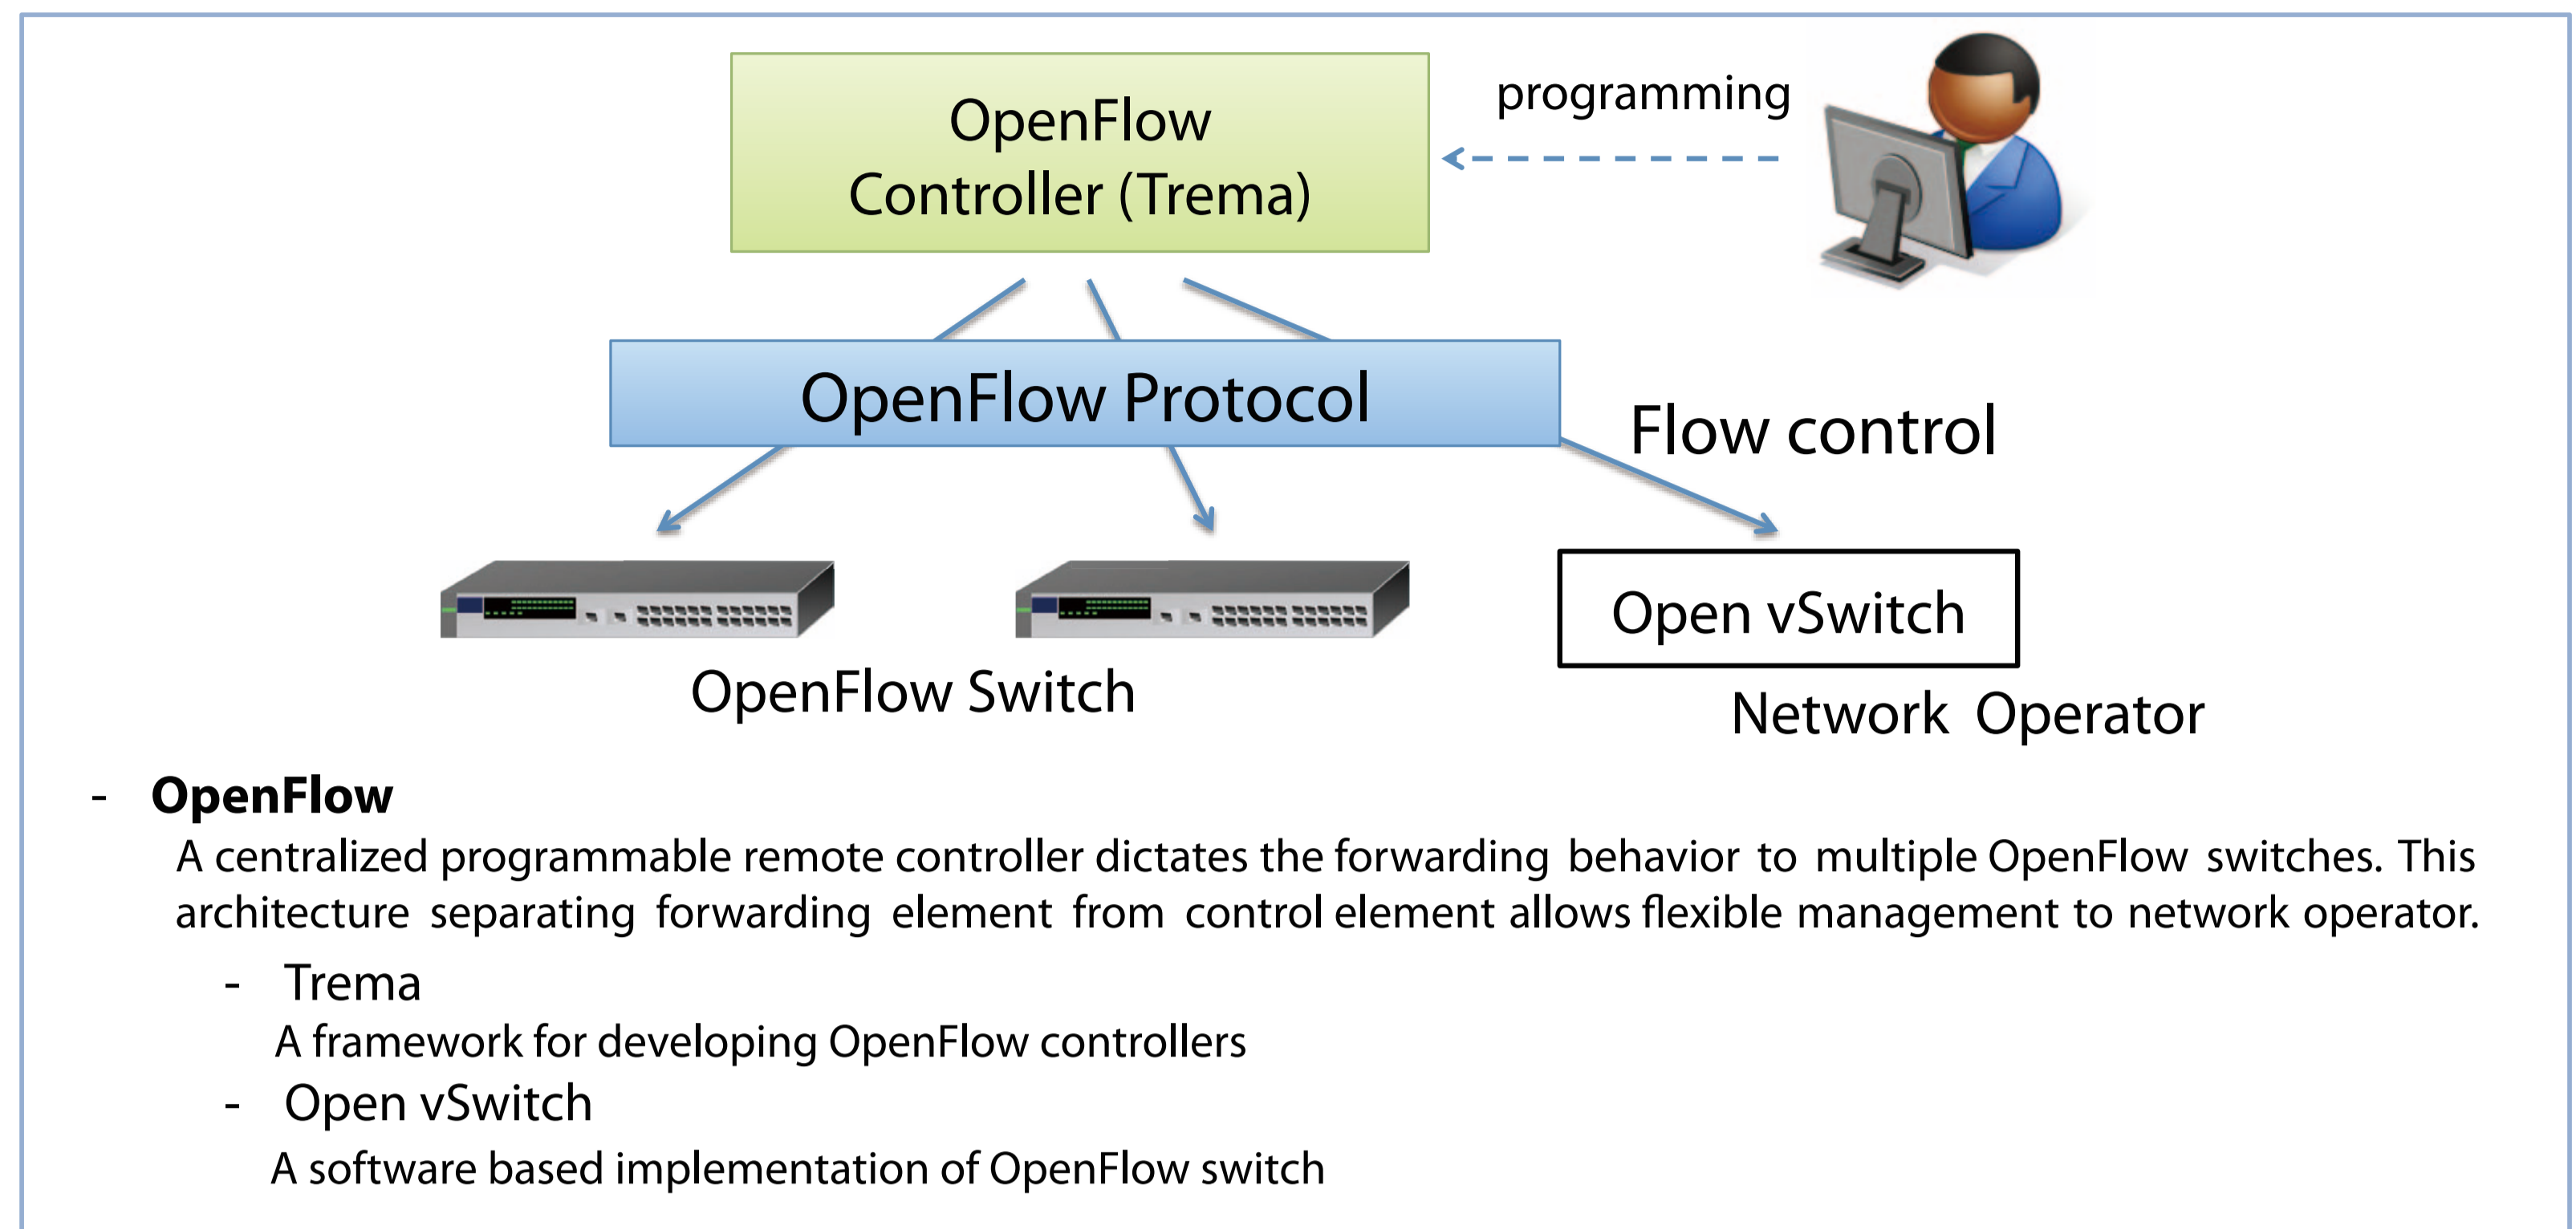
OpenFlow Controller (Trema)

programming

OpenFlow Protocol

Flow control

Open vSwitch

OpenFlow Switch

Network Operator

- **OpenFlow**

A centralized programmable remote controller dictates the forwarding behavior to multiple OpenFlow switches. This architecture separating forwarding element from control element allows flexible management to network operator.

- Trema

A framework for developing OpenFlow controllers

- Open vSwitch

A software based implementation of OpenFlow switch